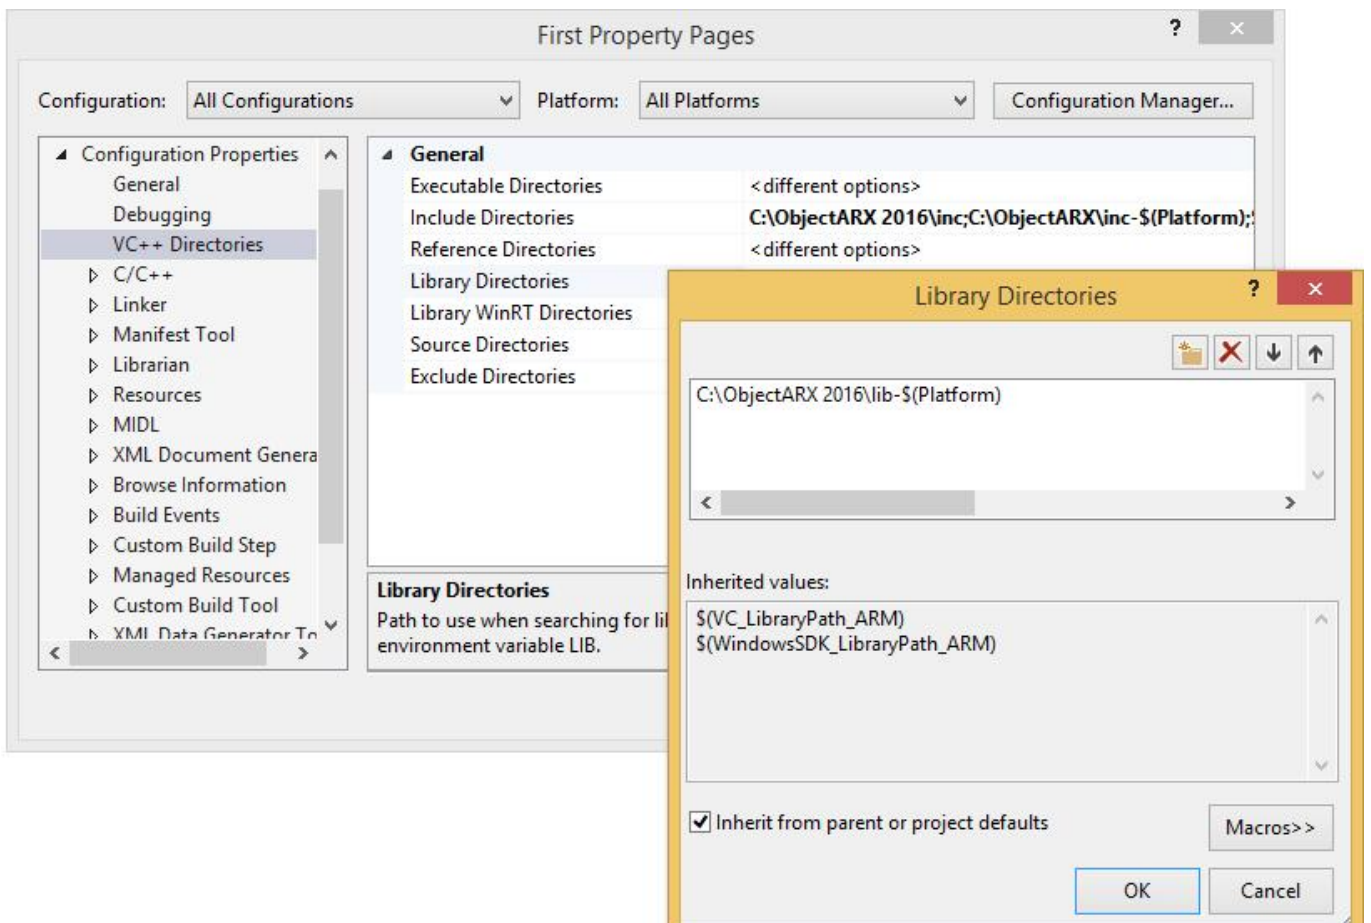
First Property Pages

?

Configuration: All Configurations Platform: All Platforms Configuration Manager...

Configuration Properties
General
Debugging
VC++ Directories
C/C++
Linker
Manifest Tool
Librarian
Resources
MIDL
XML Document Genera
Browse Information
Build Events
Custom Build Step
Managed Resources
Custom Build Tool
XML Data Generator To

General

| | |
|---|---|
| Executable Directories | <different options> |
| Include Directories | C:\ObjectARX 2016\inc;C:\ObjectARX\inc-$(Platform);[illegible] |
| Reference Directories | <different options> |
| Library Directories | |
| Library WinRT Directories | |
| Source Directories | |
| Exclude Directories | |

Library Directories
Path to use when searching for lil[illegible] environment variable LIB.

Library Directories

?

C:\ObjectARX 2016\lib-$(Platform)

Inherited values:
$(VC_LibraryPath_ARM)
$(WindowsSDK_LibraryPath_ARM)

Inherit from parent or project defaults

Macros>>

OK Cancel